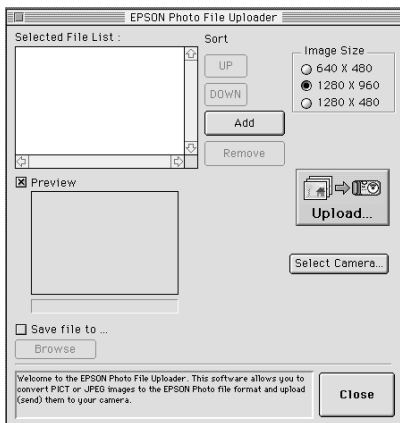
EPSON Photo File Uploader

Selected File List :

Sort

UP

DOWN

Add

Remove

Image Size

640 X 480

1280 X 960

1280 X 480

☒ Preview

Upload...

Select Camera...

☐ Save file to ...

Browse

Welcome to the EPSON Photo File Uploader. This software allows you to convert PICT or JPEG images to the EPSON Photo file format and upload (send) them to your camera.

Close